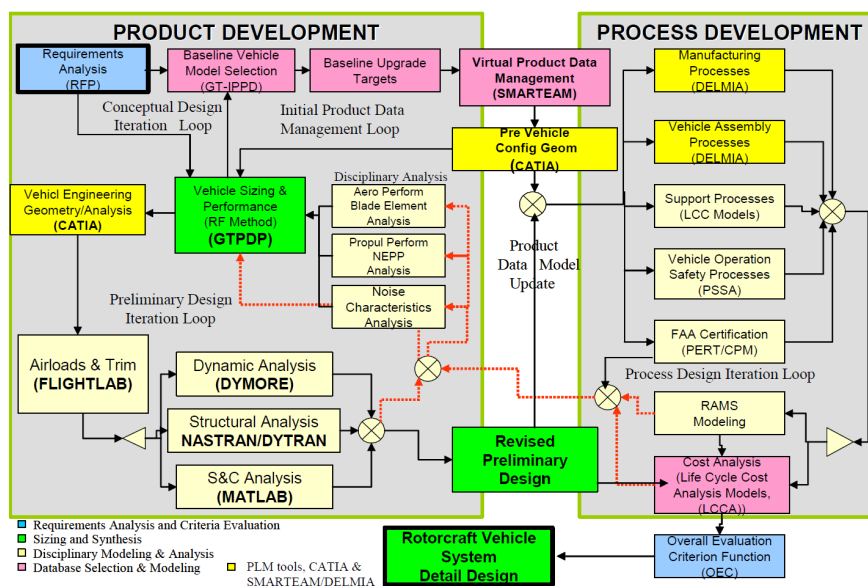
PRODUCT DEVELOPMENT

PROCESS DEVELOPMENT

Requirements Analysis (RFP)

Baseline Vehicle Model Selection (GT-IPPD)

Baseline Upgrade Targets

Virtual Product Data Management (SMARTEAM)

Manufacturing Processes (DELMIA)

Conceptual Design Iteration Loop

Initial Product Data Management Loop

Pre Vehicle Config Geom (CATIA)

Vehicle Assembly Processes (DELMIA)

Disciplinary Analysis

Vehicl Engineering Geometry/Analysis (CATIA)

Vehicle Sizing & Performance (RF Method) (GTPDP)

Aero Perform Blade Element Analysis

Support Processes (LCC Models)

Propul Perform NEPP Analysis

Product Data Model Update

Vehicle Operation Safety Processes (PSSA)

Preliminary Design Iteration Loop

Noise Characteristics Analysis

FAA Certification (PERT/CPM)

Airloads & Trim (FLIGHTLAB)

Dynamic Analysis (DYMORE)

Process Design Iteration Loop

Structural Analysis NASTRAN/DYTRAN

RAMS Modeling

Revised Preliminary Design

S&C Analysis (MATLAB)

Cost Analysis (Life Cycle Cost Analysis Models, (LCCA))

Requirements Analysis and Criteria Evaluation
Sizing and Synthesis
Disciplinary Modeling & Analysis
Database Selection & Modeling

PLM tools, CATIA & SMARTEAM/DELMIA

Rotorcraft Vehicle System Detail Design

Overall Evaluation Criterion Function (OEC)